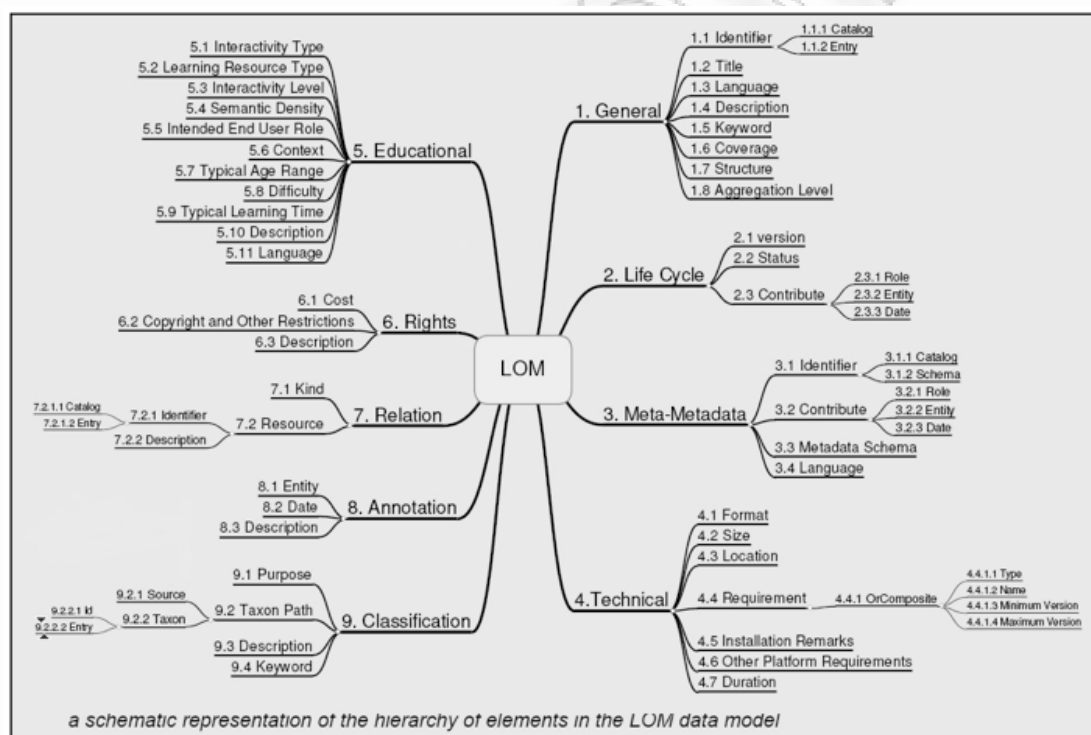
5.1 Interactivity Type
5.2 Learning Resource Type
5.3 Interactivity Level
5.4 Semantic Density
5.5 Intended End User Role
5.6 Context
5.7 Typical Age Range
5.8 Difficulty
5.9 Typical Learning Time
5.10 Description
5.11 Language
5. Educational

6.1 Cost
6.2 Copyright and Other Restrictions
6.3 Description
6. Rights

7.1 Kind
7.2.1.1 Catalog
7.2.1.2 Entry
7.2.1 Identifier
7.2.2 Description
7.2 Resource
7. Relation

8.1 Entity
8.2 Date
8.3 Description
8. Annotation

9.1 Purpose
9.2.1 Source
9.2.2.1 Id
9.2.2.2 Entry
9.2.2 Taxon
9.2 Taxon Path
9.3 Description
9.4 Keyword
9. Classification

LOM

1. General
1.1 Identifier
1.1.1 Catalog
1.1.2 Entry
1.2 Title
1.3 Language
1.4 Description
1.5 Keyword
1.6 Coverage
1.7 Structure
1.8 Aggregation Level

2. Life Cycle
2.1 version
2.2 Status
2.3 Contribute
2.3.1 Role
2.3.2 Entity
2.3.3 Date

3. Meta-Metadata
3.1 Identifier
3.1.1 Catalog
3.1.2 Schema
3.2 Contribute
3.2.1 Role
3.2.2 Entity
3.2.3 Date
3.3 Metadata Schema
3.4 Language

4.Technical
4.1 Format
4.2 Size
4.3 Location
4.4 Requirement
4.4.1 OrComposite
4.4.1.1 Type
4.4.1.2 Name
4.4.1.3 Minimum Version
4.4.1.4 Maximum Version
4.5 Installation Remarks
4.6 Other Platform Requirements
4.7 Duration

a schematic representation of the hierarchy of elements in the LOM data model